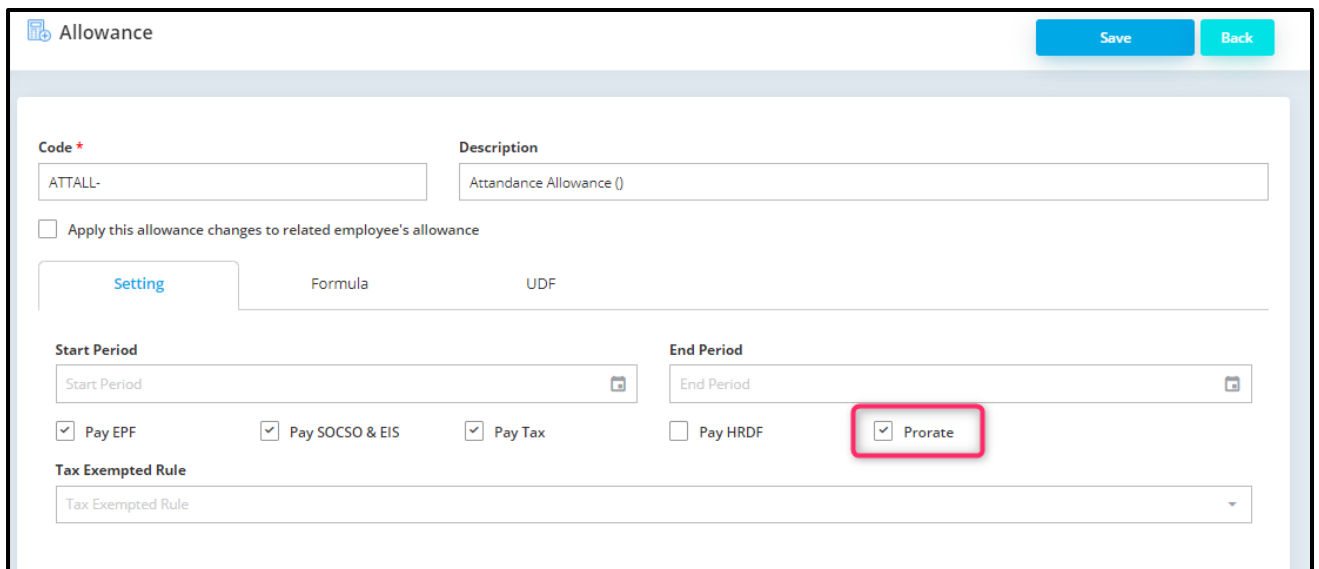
Allowance

Save Back

Code *
ATTALL-

Description
Attandance Allowance ()

Apply this allowance changes to related employee's allowance

Setting Formula UDF

Start Period
Start Period

End Period
End Period

Pay EPF Pay SOCSO & EIS Pay Tax Pay HRDF Prorate

Tax Exempted Rule
Tax Exempted Rule